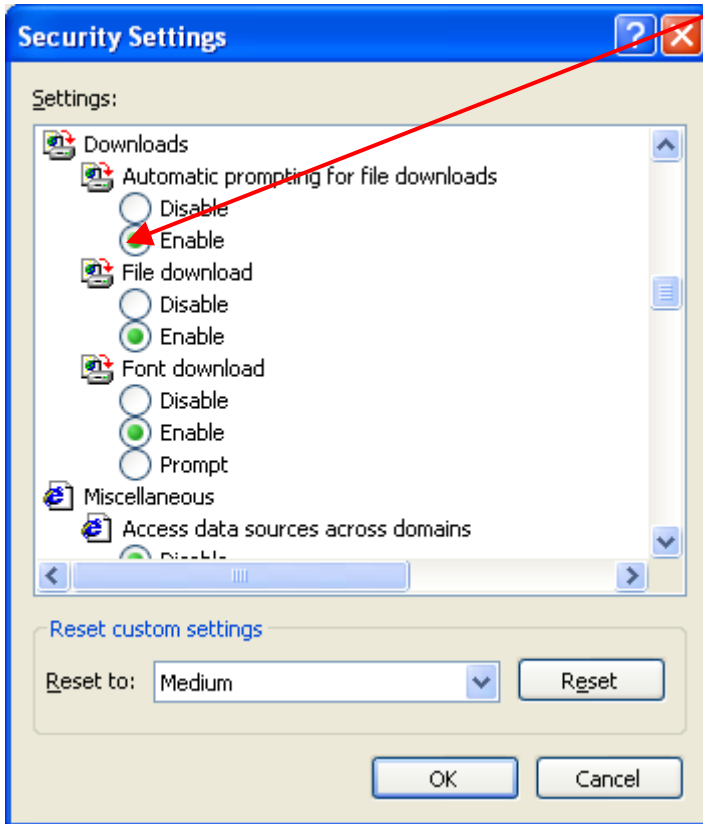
Security Settings

Settings:

Downloads
Automatic prompting for file downloads
Disable
Enable
File download
Disable
Enable
Font download
Disable
Enable
Prompt
Miscellaneous
Access data sources across domains
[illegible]

Reset custom settings

Reset to: Medium

Reset

OK

Cancel